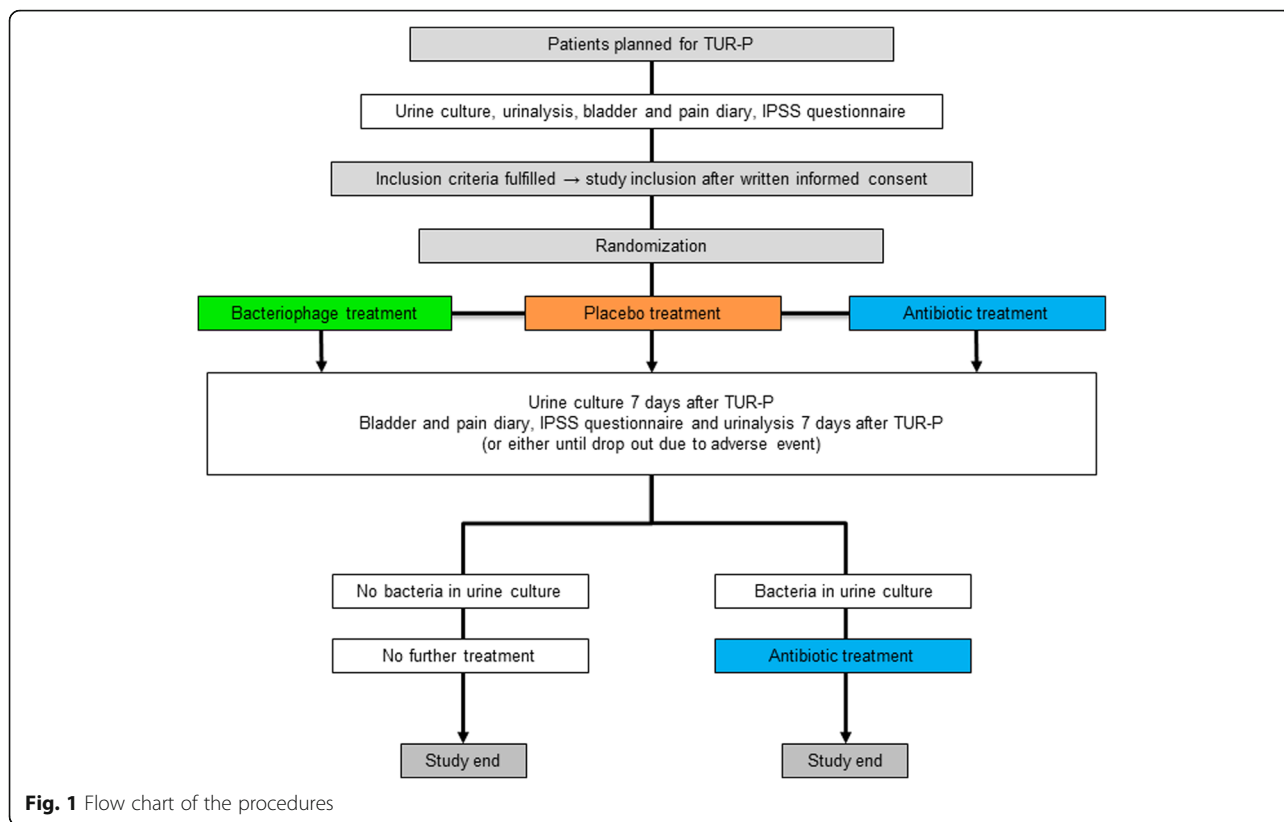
Patients planned for TUR-P

Urine culture, urinalysis, bladder and pain diary, IPSS questionnaire

Inclusion criteria fulfilled → study inclusion after written informed consent

Randomization

Bacteriophage treatment

Placebo treatment

Antibiotic treatment

Urine culture 7 days after TUR-P
Bladder and pain diary, IPSS questionnaire and urinalysis 7 days after TUR-P
(or either until drop out due to adverse event)

No bacteria in urine culture

No further treatment

Study end

Bacteria in urine culture

Antibiotic treatment

Study end

**Fig. 1** Flow chart of the procedures